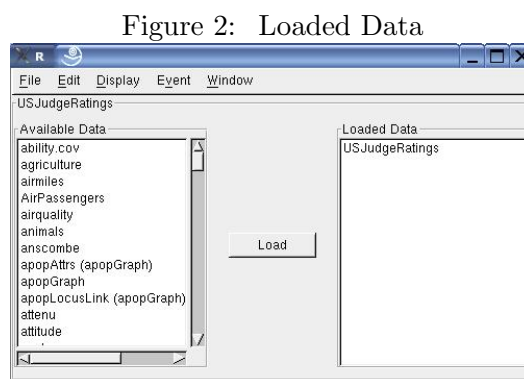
Figure 2: Loaded Data

R

File Edit Display Event Window

USJudgeRatings

Available Data

ability.cov
agriculture
airmiles
AirPassengers
airquality
animals
anscombe
apopAttrs (apopGraph)
apopGraph
apopLocusLink (apopGraph)
attenu
attitude

Load

Loaded Data

USJudgeRatings